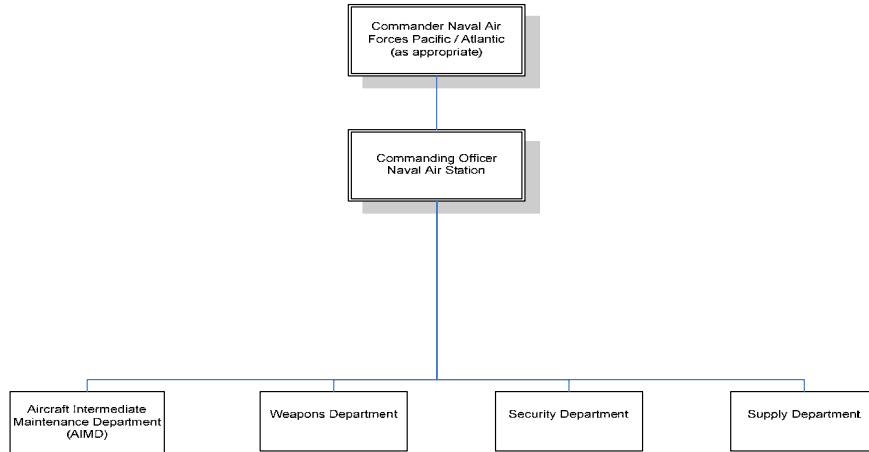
Commander Naval Air Forces Pacific / Atlantic (as appropriate)

Commanding Officer Naval Air Station

Aircraft Intermediate Maintenance Department (AIMD)

Weapons Department

Security Department

Supply Department